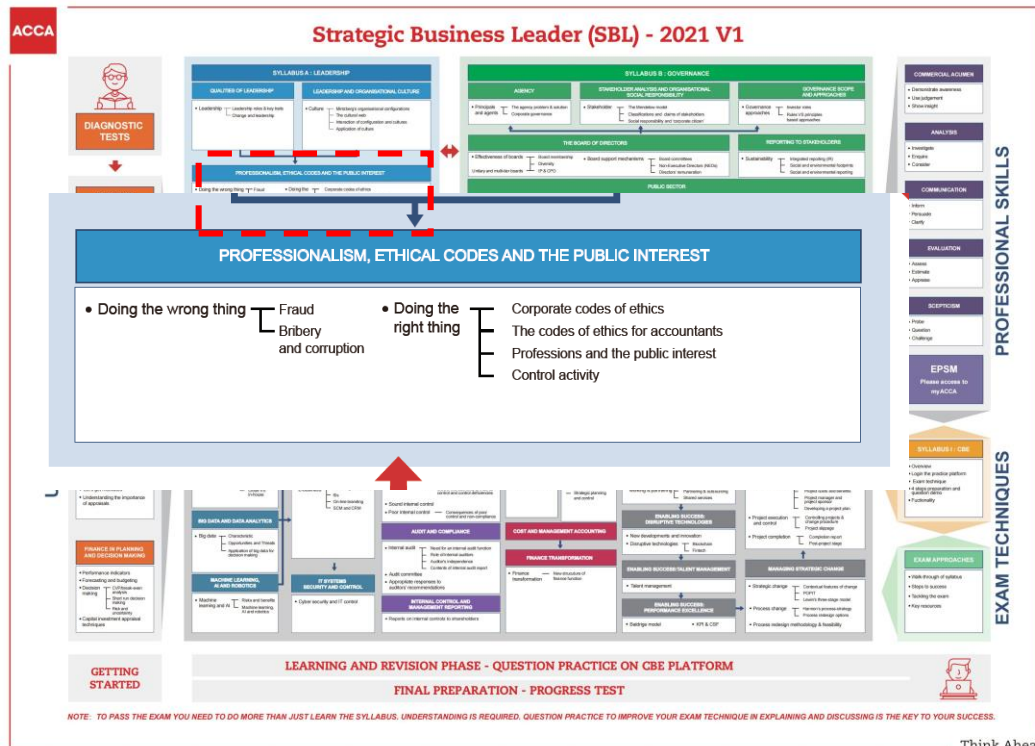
ACCA

Strategic Business Leader (SBL) - 2021 V1

DIAGNOSTIC TESTS

SYLLABUS A : LEADERSHIP

QUALITIES OF LEADERSHIP

LEADERSHIP AND ORGANISATIONAL CULTURE

• Leadership — Leadership roles & key traits — Change and leadership

• Culture — Mintzberg's organisational configurations — The cultural web — Interaction of configuration and cultures — Application of culture

PROFESSIONALISM, ETHICAL CODES AND THE PUBLIC INTEREST

• Doing the wrong thing — Fraud

• Doing the — Corporate codes of ethics

SYLLABUS B : GOVERNANCE

AGENCY

STAKEHOLDER ANALYSIS AND ORGANISATIONAL SOCIAL RESPONSIBILITY

GOVERNANCE SCOPE AND APPROACHES

• Principals and agents — The agency problem & solution — Corporate governance

• Stakeholder — The Mendelow model — Classifications and claims of stakeholders — Social responsibility and 'corporate citizen'

• Governance approaches — Investor roles — Rules v/s principles based approaches

THE BOARD OF DIRECTORS

REPORTING TO STAKEHOLDERS

• Effectiveness of boards — Board membership — Diversity — (P & CPO)

Unitary and multi-tier boards

• Board support mechanisms — Board committees — Non-Executive Directors (NEDs) — Directors' remuneration

• Sustainability — Integrated reporting (IR) — Social and environmental footprints — Social and environmental reporting

PUBLIC SECTOR

PROFESSIONALISM, ETHICAL CODES AND THE PUBLIC INTEREST

• Doing the wrong thing — Fraud — Bribery and corruption

• Doing the right thing — Corporate codes of ethics — The codes of ethics for accountants — Professions and the public interest — Control activity

COMMERCIAL ACUMEN
• Demonstrate awareness
• Use judgement
• Show insight

ANALYSIS
• Investigate
• Enquire
• Consider

COMMUNICATION
• Inform
• Persuade
• Clarify

EVALUATION
• Assess
• Estimate
• Appraise

SCEPTICISM
• Probe
• Question
• Challenge

EPSM
Please access to myACCA

PROFESSIONAL SKILLS

SYLLABUS I : CBE
• Overview
• Login the practice platform
• Exam technique
• 4 steps preparation and question demo
• Functionality

EXAM APPROACHES
• Walk-through of syllabus
• Steps to success
• Tackling the exam
• Key resources

EXAM TECHNIQUES

• Understanding the importance of appraisals.

BIG DATA AND DATA ANALYTICS

• Big data — Characteristic — Opportunities and Threats — Application of big data for decision making

MACHINE LEARNING, AI AND ROBOTICS

• Machine learning and AI — Risks and benefits — Machine learning, AI and robotics

FINANCE IN PLANNING AND DECISION MAKING

• Performance indicators
• Forecasting and budgeting
• Decision making — CVP/break-even analysis — Short run decision making — Risk and uncertainty
• Capital investment appraisal techniques

— Biz — On-line banking — SCM and CRM

IT SYSTEMS SECURITY AND CONTROL

• Cyber security and IT control

• Sound internal control
• Poor internal control — Consequences of poor control and non-compliance

AUDIT AND COMPLIANCE

• Internal audit — Need for an internal audit function — Role of internal auditors — Auditor's independence — Contents of internal audit report
• Audit committee
• Appropriate responses to auditors' recommendations

INTERNAL CONTROL AND MANAGEMENT REPORTING

• Reports on internal controls to shareholders

COST AND MANAGEMENT ACCOUNTING

FINANCE TRANSFORMATION

• Finance transformation — New structures of finance function

— Strategic planning and control

— Partnering & outsourcing — Shared services

ENABLING SUCCESS: DISRUPTIVE TECHNOLOGIES

• New developments and innovation
• Disruptive technologies — Blockchain — Fintech

ENABLING SUCCESS: TALENT MANAGEMENT

• Talent management

ENABLING SUCCESS: PERFORMANCE EXCELLENCE

• Baldrige model — KPI & CSF

— Project manager and project sponsor — Developing a project plan

• Project execution and control — Controlling projects & change procedure — Project slippage

• Project completion — Completion report — Post project stage

MANAGING STRATEGIC CHANGE

• Strategic change — Contextual features of change — POPIT — Lewin's three-stage model

• Process change — Harmon's process strategy — Process redesign options

• Process redesign methodology & feasibility

GETTING STARTED

LEARNING AND REVISION PHASE - QUESTION PRACTICE ON CBE PLATFORM

FINAL PREPARATION - PROGRESS TEST

NOTE: TO PASS THE EXAM YOU NEED TO DO MORE THAN JUST LEARN THE SYLLABUS. UNDERSTANDING IS REQUIRED. QUESTION PRACTICE TO IMPROVE YOUR EXAM TECHNIQUE IN EXPLAINING AND DISCUSSING IS THE KEY TO YOUR SUCCESS.

Think Ahea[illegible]